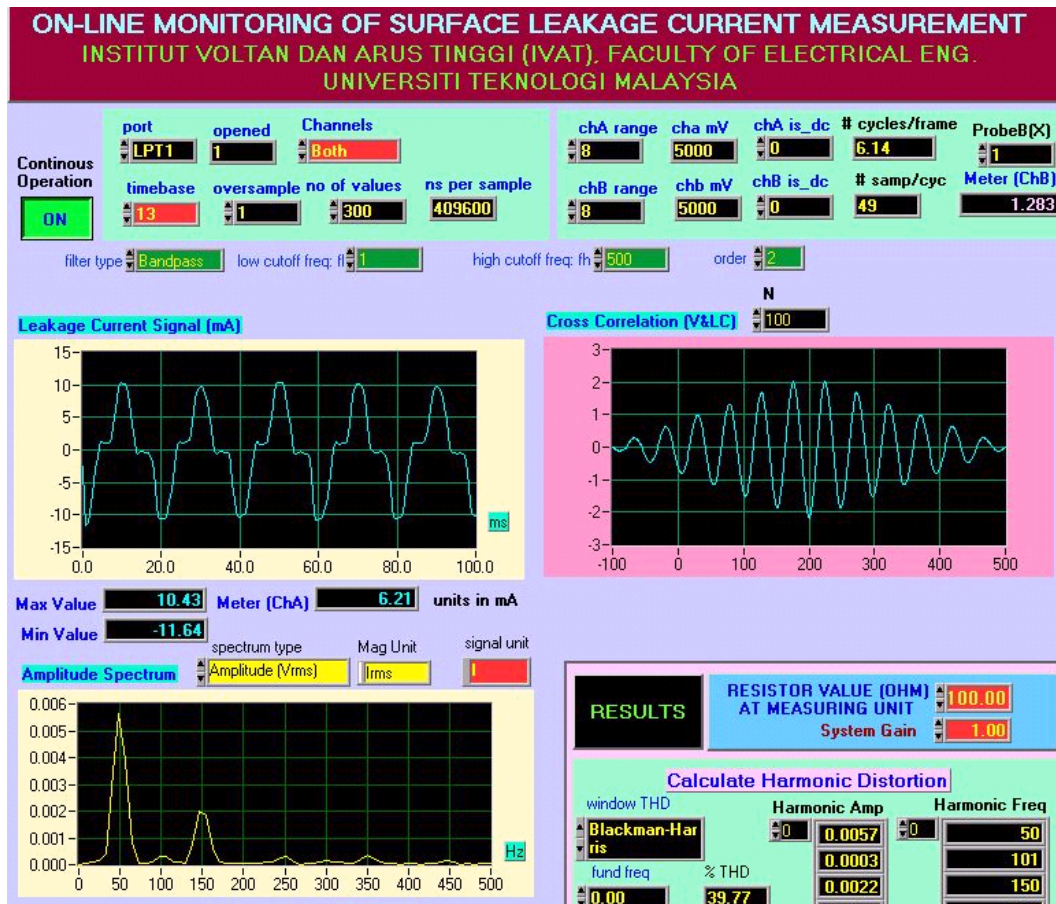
ON-LINE MONITORING OF SURFACE LEAKAGE CURRENT MEASUREMENT
INSTITUT VOLTAN DAN ARUS TINGGI (IVAT), FACULTY OF ELECTRICAL ENG.
UNIVERSITI TEKNOLOGI MALAYSIA

Continous Operation
ON

port LPT1
opened 1
Channels Both
timebase 13
oversample 1
no of values 300
ns per sample 409600

chA range 8
cha mV 5000
chA is_dc 0
# cycles/frame 6.14
ProbeB(X) 1
chB range 8
chb mV 5000
chB is_dc 0
# samp/cyc 49
Meter (ChB) 1.283

filter type Bandpass
low cutoff freq: fl 1
high cutoff freq: fh 500
order 2

Leakage Current Signal (mA)
15
10
5
0
-5
-10
-15
0.0 20.0 40.0 60.0 80.0 100.0
ms

Cross Correlation (V&LC)
N 100
3
2
1
0
-1
-2
-3
-100 0 100 200 300 400 500

Max Value 10.43
Meter (ChA) 6.21
units in mA
Min Value -11.64

Amplitude Spectrum
spectrum type Amplitude (Vrms)
Mag Unit Irms
signal unit I
0.006
0.005
0.004
0.003
0.002
0.001
0.000
0 50 100 150 200 250 300 350 400 450 500
Hz

RESULTS
RESISTOR VALUE (OHM) AT MEASURING UNIT 100.00
System Gain 1.00

Calculate Harmonic Distortion
window THD
Blackman-Harris
fund freq 0.00
% THD 39.77
Harmonic Amp
0
0.0057
0.0003
0.0022
Harmonic Freq
0
50
101
150